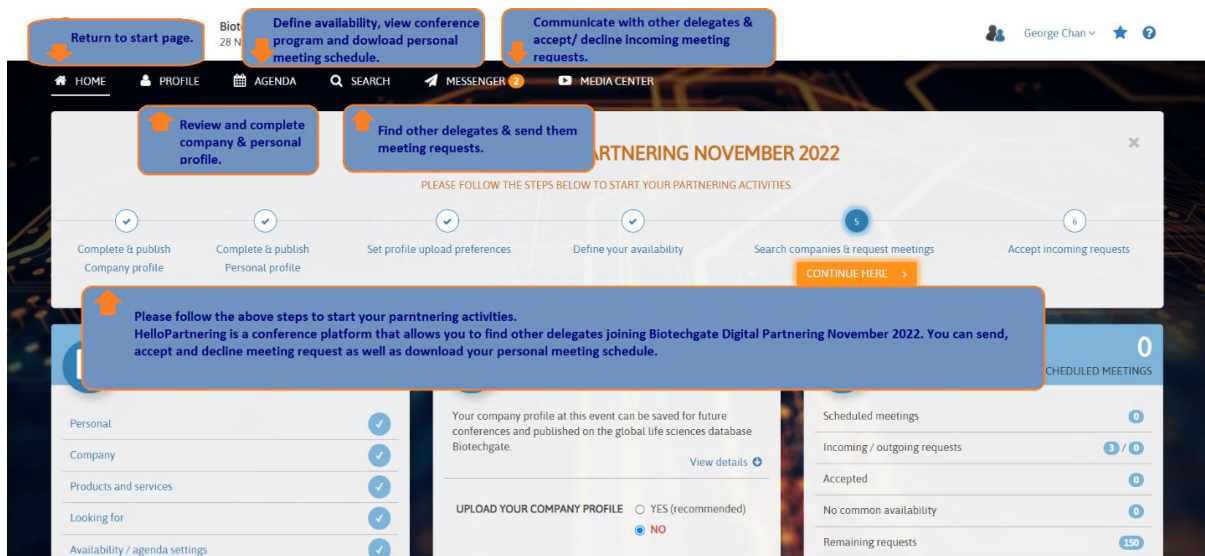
Return to start page.

Biot
28 N

Define availability, view conference program and dowload personal meeting schedule.

Communicate with other delegates & accept/ decline incoming meeting requests.

George Chan

HOME PROFILE AGENDA SEARCH MESSENGER 2 MEDIA CENTER

Review and complete company & personal profile.

Find other delegates & send them meeting requests.

RTNERING NOVEMBER 2022

PLEASE FOLLOW THE STEPS BELOW TO START YOUR PARTNERING ACTIVITIES.

Complete & publish Company profile

Complete & publish Personal profile

Set profile upload preferences

Define your availability

5
Search companies & request meetings

CONTINUE HERE >

6
Accept incoming requests

Please follow the above steps to start your parntnering activities.
HelloPartnering is a conference platform that allows you to find other delegates joining Biotechgate Digital Partnering November 2022. You can send, accept and decline meeting request as well as download your personal meeting schedule.

0
CHEDULED MEETINGS

Personal
Company
Products and services
Looking for
Availability / agenda settings

Your company profile at this event can be saved for future conferences and published on the global life sciences database Biotechgate.

View details

UPLOAD YOUR COMPANY PROFILE YES (recommended)
NO

Scheduled meetings 0
Incoming / outgoing requests 3 / 0
Accepted 0
No common availability 0
Remaining requests 150